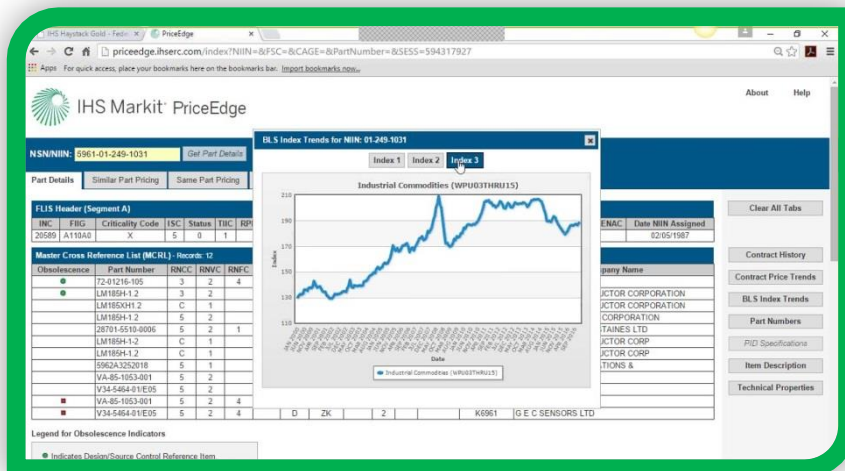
IHS Haystack Gold - Fede ×   PriceEdge ×

priceedge.ihserc.com/index?NIIN=&FSC=&CAGE=&PartNumber=&SESS=594317927

Apps For quick access, place your bookmarks here on the bookmarks bar. Import bookmarks now...

IHS Markit PriceEdge

About Help

NSN/NIIN: 5961-01-249-1031 Get Part Details

Part Details | Similar Part Pricing | Same Part Pricing

FLIS Header (Segment A)

| INC | FIIG | Criticality Code | ISC | Status | TIIC | RP | ENAC | Date NIIN Assigned |
|---|---|---|---|---|---|---|---|---|
| 20589 | A110A0 | X | 5 | 0 | 1 | | | 02/05/1987 |

Master Cross Reference List (MCRL) - Records: 12

| Obsolescence | Part Number | RNCC | RNVC | RNFC | | | | | Company Name |
|---|---|---|---|---|---|---|---|---|---|
| ● | 72-01216-105 | 3 | 2 | 4 | | | | | |
| ● | LM185H-1.2 | 3 | 2 | | | | | | UCTOR CORPORATION |
| | LM185XH1.2 | C | 1 | | | | | | UCTOR CORPORATION |
| | LM185H-1.2 | 5 | 2 | | | | | | CORPORATION |
| | 28701-5510-0006 | 5 | 2 | 1 | | | | | STAINES LTD |
| | LM185H-1.2 | C | 1 | | | | | | UCTOR CORP |
| | LM185H-1.2 | C | 1 | | | | | | UCTOR CORP |
| | 5962A3252018 | 5 | 1 | | | | | | TIONS & |
| | VA-85-1053-001 | 5 | 1 | | | | | | |
| | V34-5464-01/E05 | 5 | 2 | | | | | | |
| ■ | VA-85-1053-001 | 5 | 2 | 4 | | | | | |
| ■ | V34-5464-01/E05 | 5 | 2 | 4 | D | ZK | 2 | K6961 | G E C SENSORS LTD |

Legend for Obsolescence Indicators

● Indicates Design/Source Control Reference Item

BLS Index Trends for NIIN: 01-249-1031

Index 1 Index 2 Index 3

Industrial Commodities (WPU03THRU15)

210
190
170
150
130
110

Index

Date

Industrial Commodities (WPU03THRU15)

Clear All Tabs

Contract History

Contract Price Trends

BLS Index Trends

Part Numbers

PID Specifications

Item Description

Technical Properties